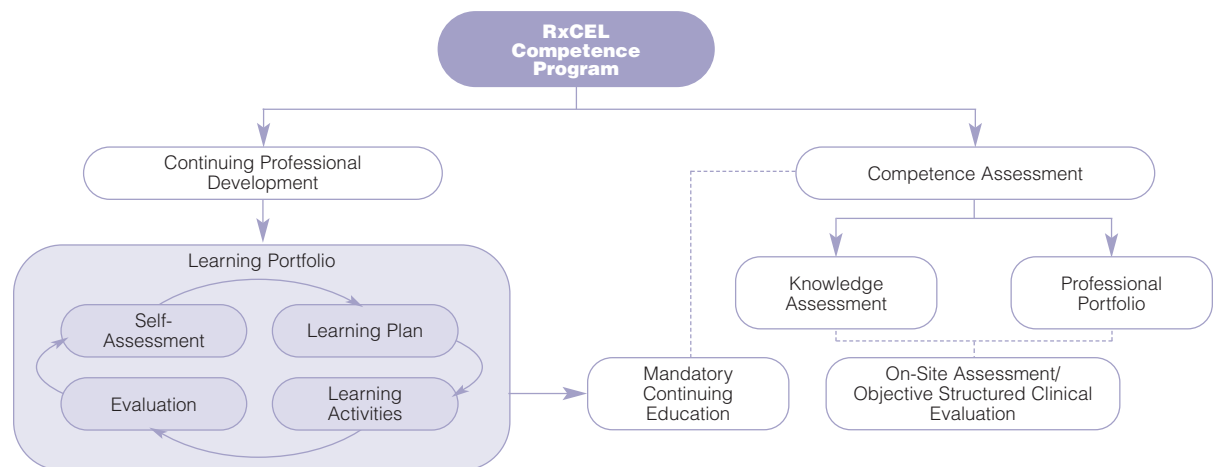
RxCEL Competence Program

Continuing Professional Development

Competence Assessment

Learning Portfolio

Self-Assessment

Learning Plan

Evaluation

Learning Activities

Knowledge Assessment

Professional Portfolio

Mandatory Continuing Education

On-Site Assessment/ Objective Structured Clinical Evaluation